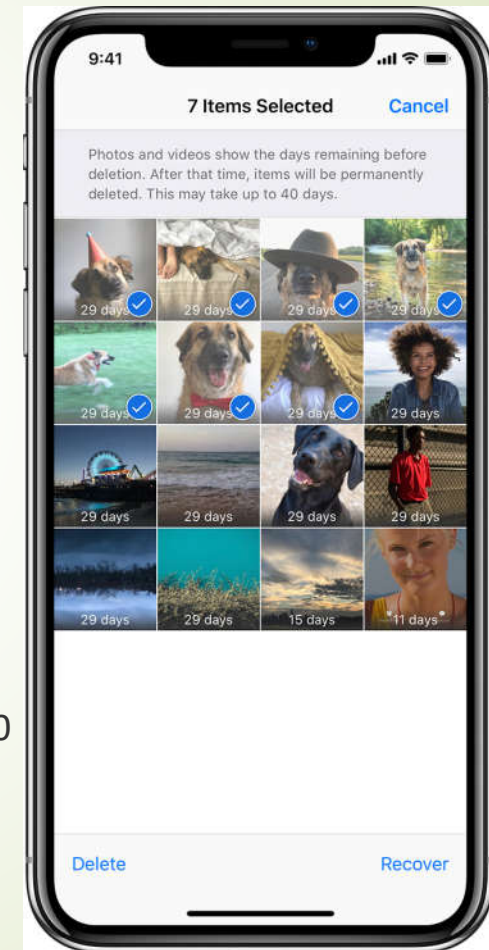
9:41

7 Items Selected

Cancel

Photos and videos show the days remaining before deletion. After that time, items will be permanently deleted. This may take up to 40 days.

29 days
29 days
29 days
29 days
29 days
29 days
29 days
29 days
29 days
29 days
29 days
29 days
29 days
29 days
15 days
11 days

0

Delete

Recover